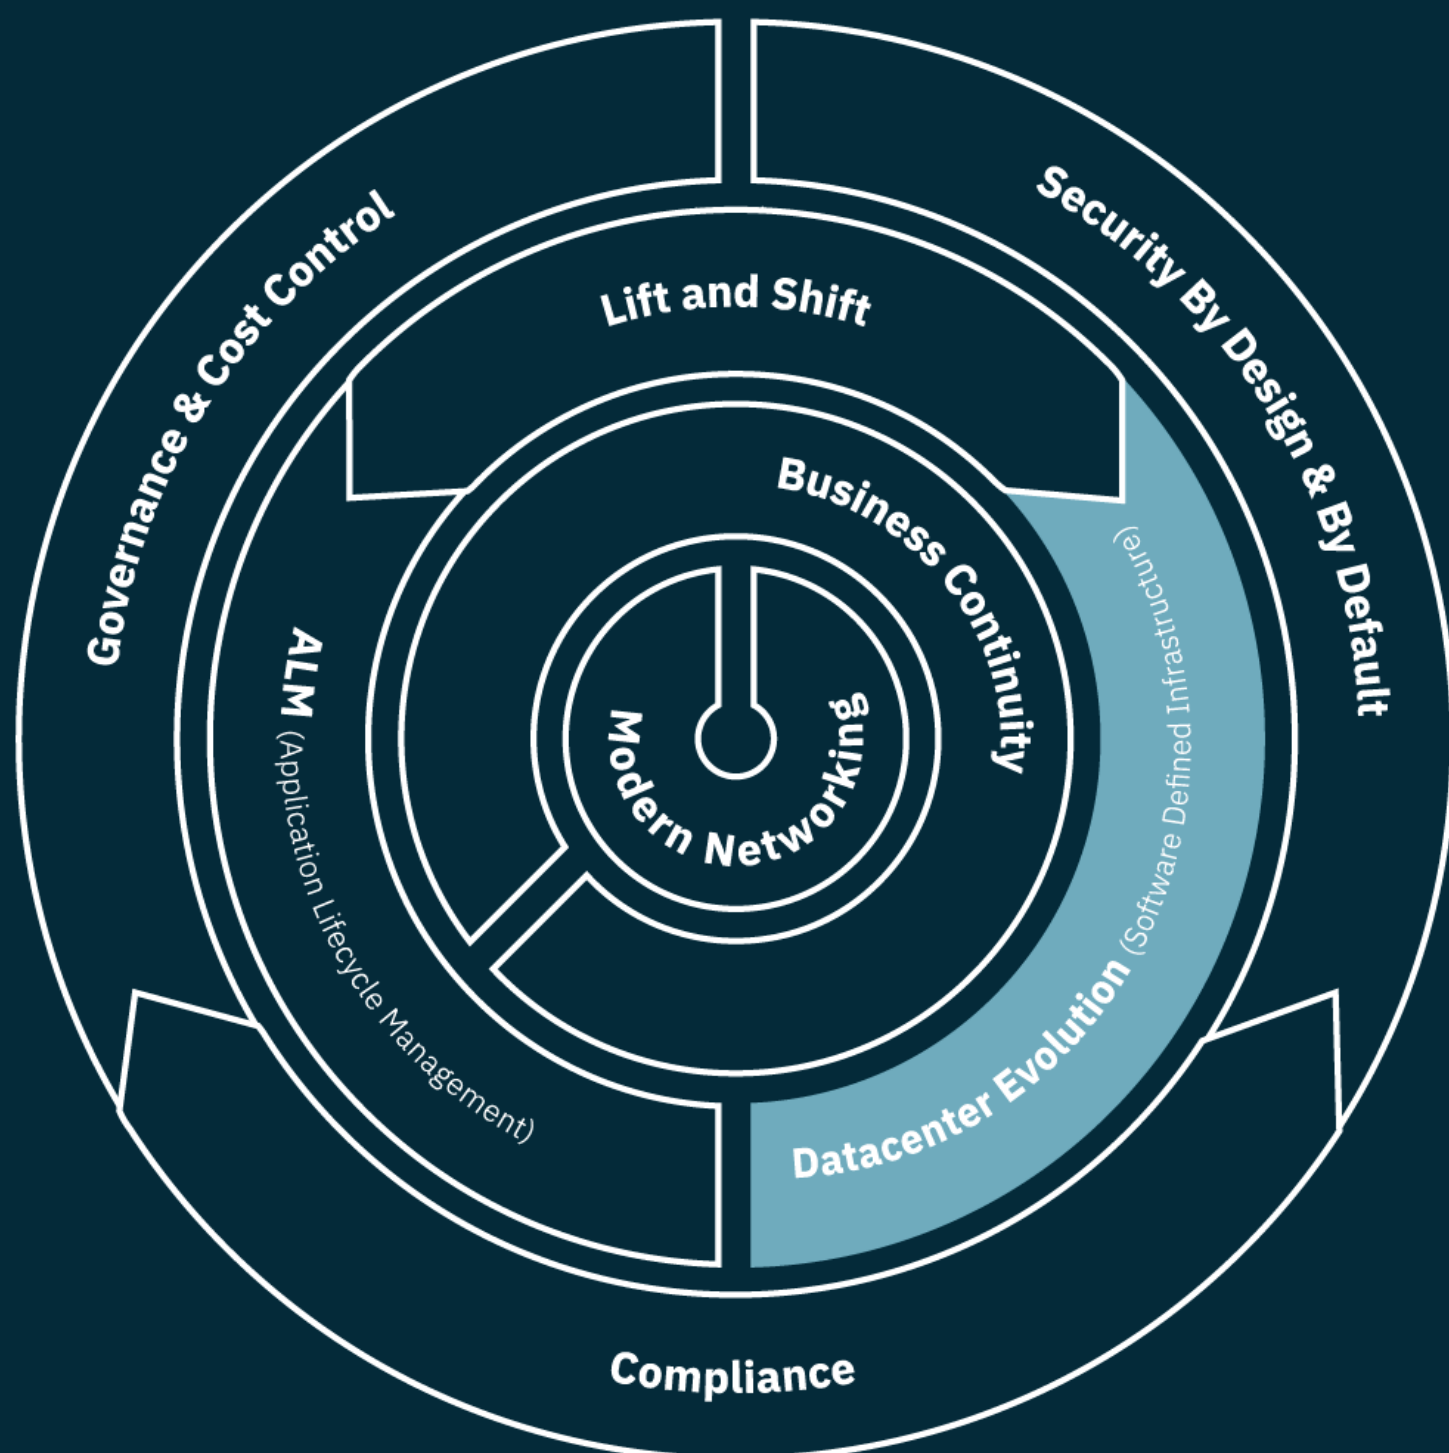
Governance & Cost Control

Security By Design & By Default

Lift and Shift

Business Continuity

ALM (Application Lifecycle Management)

Modern Networking

Datacenter Evolution (Software Defined Infrastructure)

Compliance